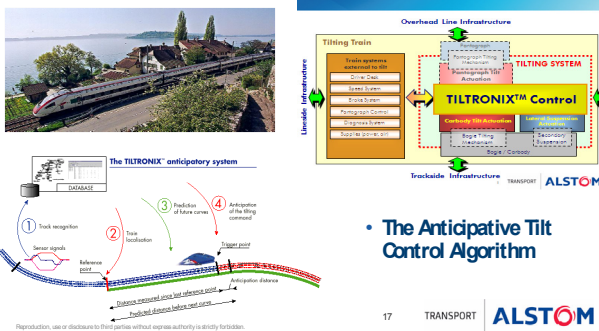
Overhead Line Infrastructure

Tilting Train

Train systems external to tilt

Driver Desk

Speed System

Brake System

Pantograph Control

Diagnosis System

Supplies power, air

Pantograph

Pantograph Tilting Mechanism

Pantograph Tilt Actuation

TILTING SYSTEM

TILTRONIX$^{TM}$ Control

Carbody Tilt Actuation

Lateral Suspension Actuation

Bogie Tilting Mechanism

Secondary Suspension

Bogie / Carbody

Lineside Infrastructure

Trackside Infrastructure

TRANSPORT ALSTOM

The TILTRONIX anticipatory system

DATABASE

1 Track recognition

2 Train localisation

3 Prediction of future curves

4 Anticipation of the tilting command

Sensor signals

Reference point

Trigger point

Anticipation distance

Distance measured since last reference point

Predicted distance before next curve

• The Anticipative Tilt Control Algorithm

Reproduction, use or disclosure to third parties without express authority is strictly forbidden.

17 TRANSPORT ALSTOM